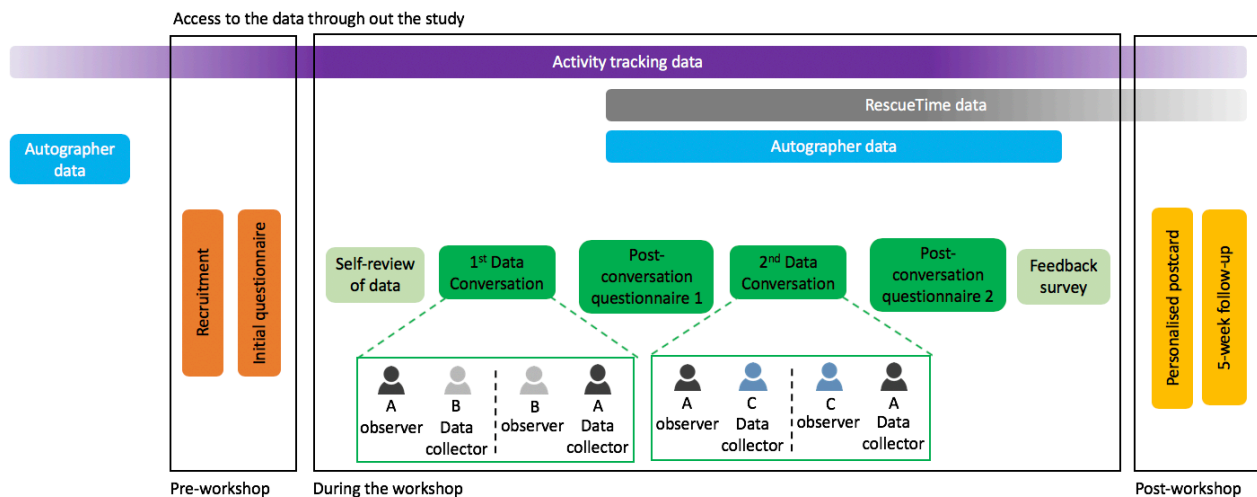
Access to the data through out the study

Activity tracking data

RescueTime data

Autographer data

Autographer data

Recruitment

Initial questionnaire

Self-review of data

1$^{st}$ Data Conversation

Post-conversation questionnaire 1

2$^{nd}$ Data Conversation

Post-conversation questionnaire 2

Feedback survey

A observer

B Data collector

B observer

A Data collector

A observer

C Data collector

C observer

A Data collector

Personalised postcard

5-week follow-up

Pre-workshop

During the workshop

Post-workshop